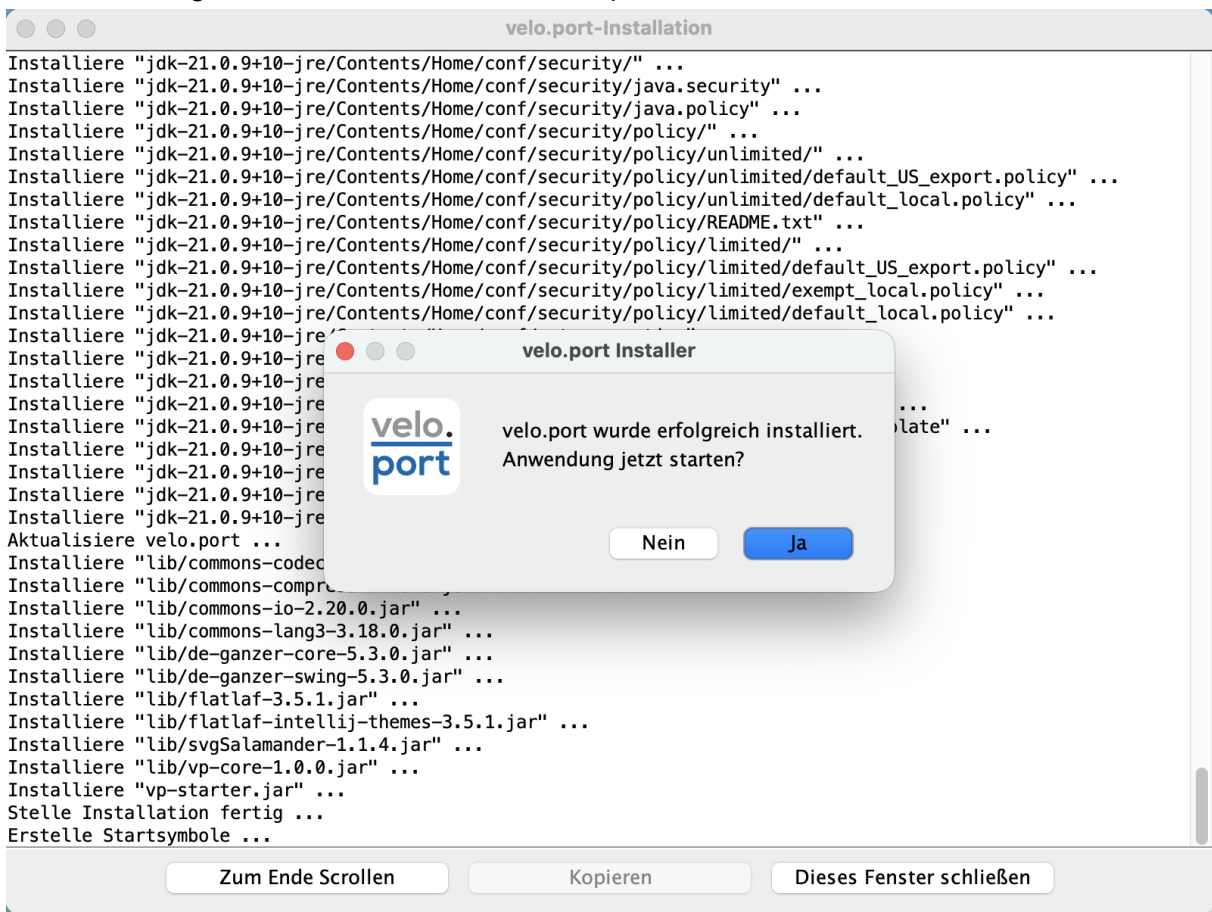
velo.port-Installation

Installiere "jdk-21.0.9+10-jre/Contents/Home/conf/security/" ...
Installiere "jdk-21.0.9+10-jre/Contents/Home/conf/security/java.security" ...
Installiere "jdk-21.0.9+10-jre/Contents/Home/conf/security/java.policy" ...
Installiere "jdk-21.0.9+10-jre/Contents/Home/conf/security/policy/" ...
Installiere "jdk-21.0.9+10-jre/Contents/Home/conf/security/policy/unlimited/" ...
Installiere "jdk-21.0.9+10-jre/Contents/Home/conf/security/policy/unlimited/default_US_export.policy" ...
Installiere "jdk-21.0.9+10-jre/Contents/Home/conf/security/policy/unlimited/default_local.policy" ...
Installiere "jdk-21.0.9+10-jre/Contents/Home/conf/security/policy/README.txt" ...
Installiere "jdk-21.0.9+10-jre/Contents/Home/conf/security/policy/limited/" ...
Installiere "jdk-21.0.9+10-jre/Contents/Home/conf/security/policy/limited/default_US_export.policy" ...
Installiere "jdk-21.0.9+10-jre/Contents/Home/conf/security/policy/limited/exempt_local.policy" ...
Installiere "jdk-21.0.9+10-jre/Contents/Home/conf/security/policy/limited/default_local.policy" ...
Installiere "jdk-21.0.9+10-jre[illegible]
Installiere "jdk-21.0.9+10-jre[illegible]
Installiere "jdk-21.0.9+10-jre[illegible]
Installiere "jdk-21.0.9+10-jre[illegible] ...
Installiere "jdk-21.0.9+10-jre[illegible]plate" ...
Installiere "jdk-21.0.9+10-jre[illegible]
Installiere "jdk-21.0.9+10-jre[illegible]
Installiere "jdk-21.0.9+10-jre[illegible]
Installiere "jdk-21.0.9+10-jre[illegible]
Aktualisiere velo.port ...
Installiere "lib/commons-codec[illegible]
Installiere "lib/commons-compre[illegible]
Installiere "lib/commons-io-2.20.0.jar" ...
Installiere "lib/commons-lang3-3.18.0.jar" ...
Installiere "lib/de-ganzer-core-5.3.0.jar" ...
Installiere "lib/de-ganzer-swing-5.3.0.jar" ...
Installiere "lib/flatlaf-3.5.1.jar" ...
Installiere "lib/flatlaf-intellij-themes-3.5.1.jar" ...
Installiere "lib/svgSalamander-1.1.4.jar" ...
Installiere "lib/vp-core-1.0.0.jar" ...
Installiere "vp-starter.jar" ...
Stelle Installation fertig ...
Erstelle Startsymbole ...

velo.port Installer

velo. port

velo.port wurde erfolgreich installiert.
Anwendung jetzt starten?

Nein
Ja

Zum Ende Scrollen
Kopieren
Dieses Fenster schließen